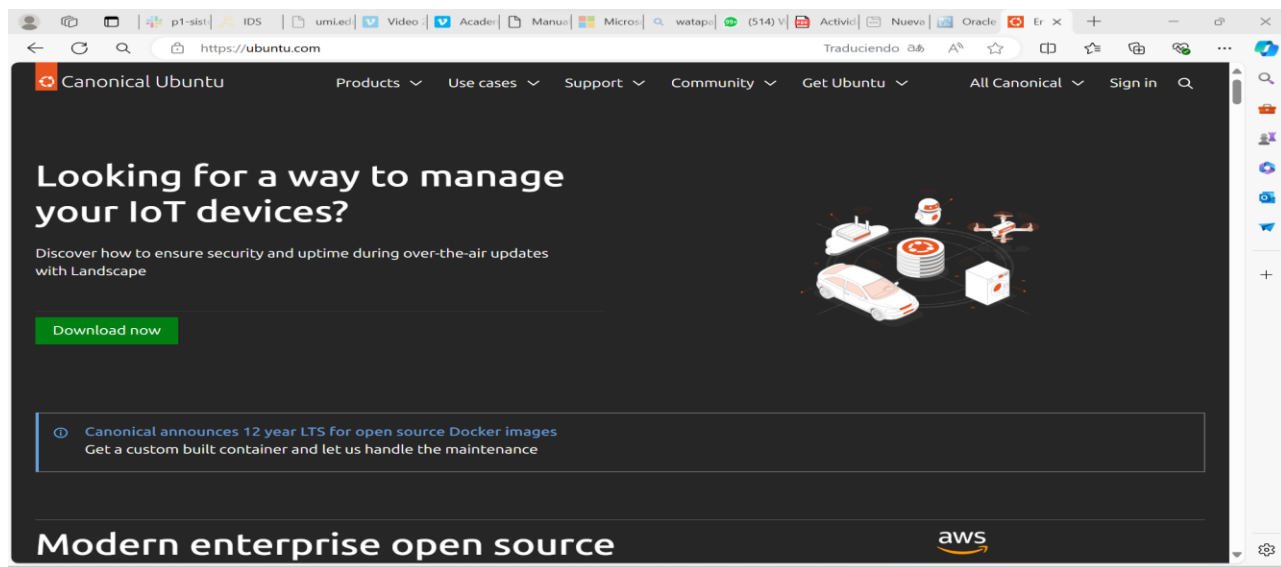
p1-sist | IDS | umi.ed | Video | Acader | Manua | Micros | watapa | (514) V | Activid | Nueva | Oracle | Er

https://ubuntu.com

Traduciendo

Canonical Ubuntu

Products | Use cases | Support | Community | Get Ubuntu | All Canonical | Sign in

Looking for a way to manage your IoT devices?

Discover how to ensure security and uptime during over-the-air updates with Landscape

Download now

Canonical announces 12 year LTS for open source Docker images
Get a custom built container and let us handle the maintenance

Modern enterprise open source

aws